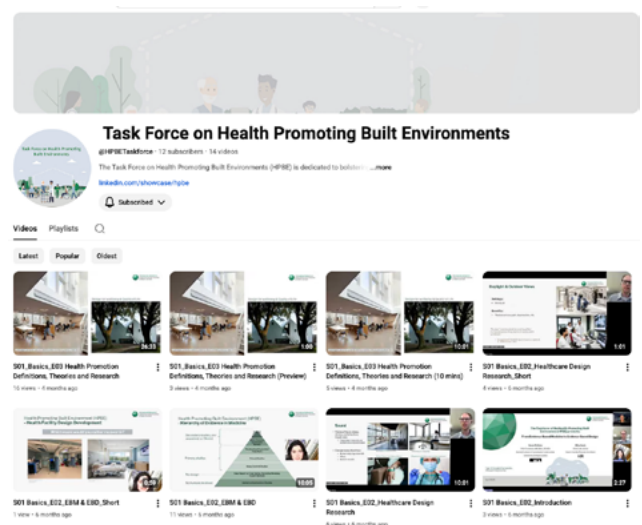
Task Force on Health Promoting Built Environments

@HPBETaskforce · 12 subscribers · 14 videos

The Task Force on Health Promoting Built Environments (HPBE) is dedicated to bolster ...more

linkedin.com/showcase/hpbe

Subscribed

Videos Playlists

Latest Popular Oldest

26:33
S01_Basics_E03 Health Promotion Definitions, Theories and Research
16 views · 4 months ago

1:00
S01_Basics_E03 Health Promotion Definitions, Theories and Research (Preview)
3 views · 4 months ago

10:01
S01_Basics_E03 Health Promotion Definitions, Theories and Research (10 mins)
5 views · 4 months ago

1:01
S01 Basics_E02_Healthcare Design Research_Short
4 views · 5 months ago

0:59
S01 Basics_E02_EBM & EBD_Short
1 view · 6 months ago

10:05
S01 Basics_E02_EBM & EBD
11 views · 6 months ago

10:01
S01 Basics_E02_Healthcare Design Research
6 views · 6 months ago

2:27
S01 Basics_E02_Introduction
3 views · 6 months ago